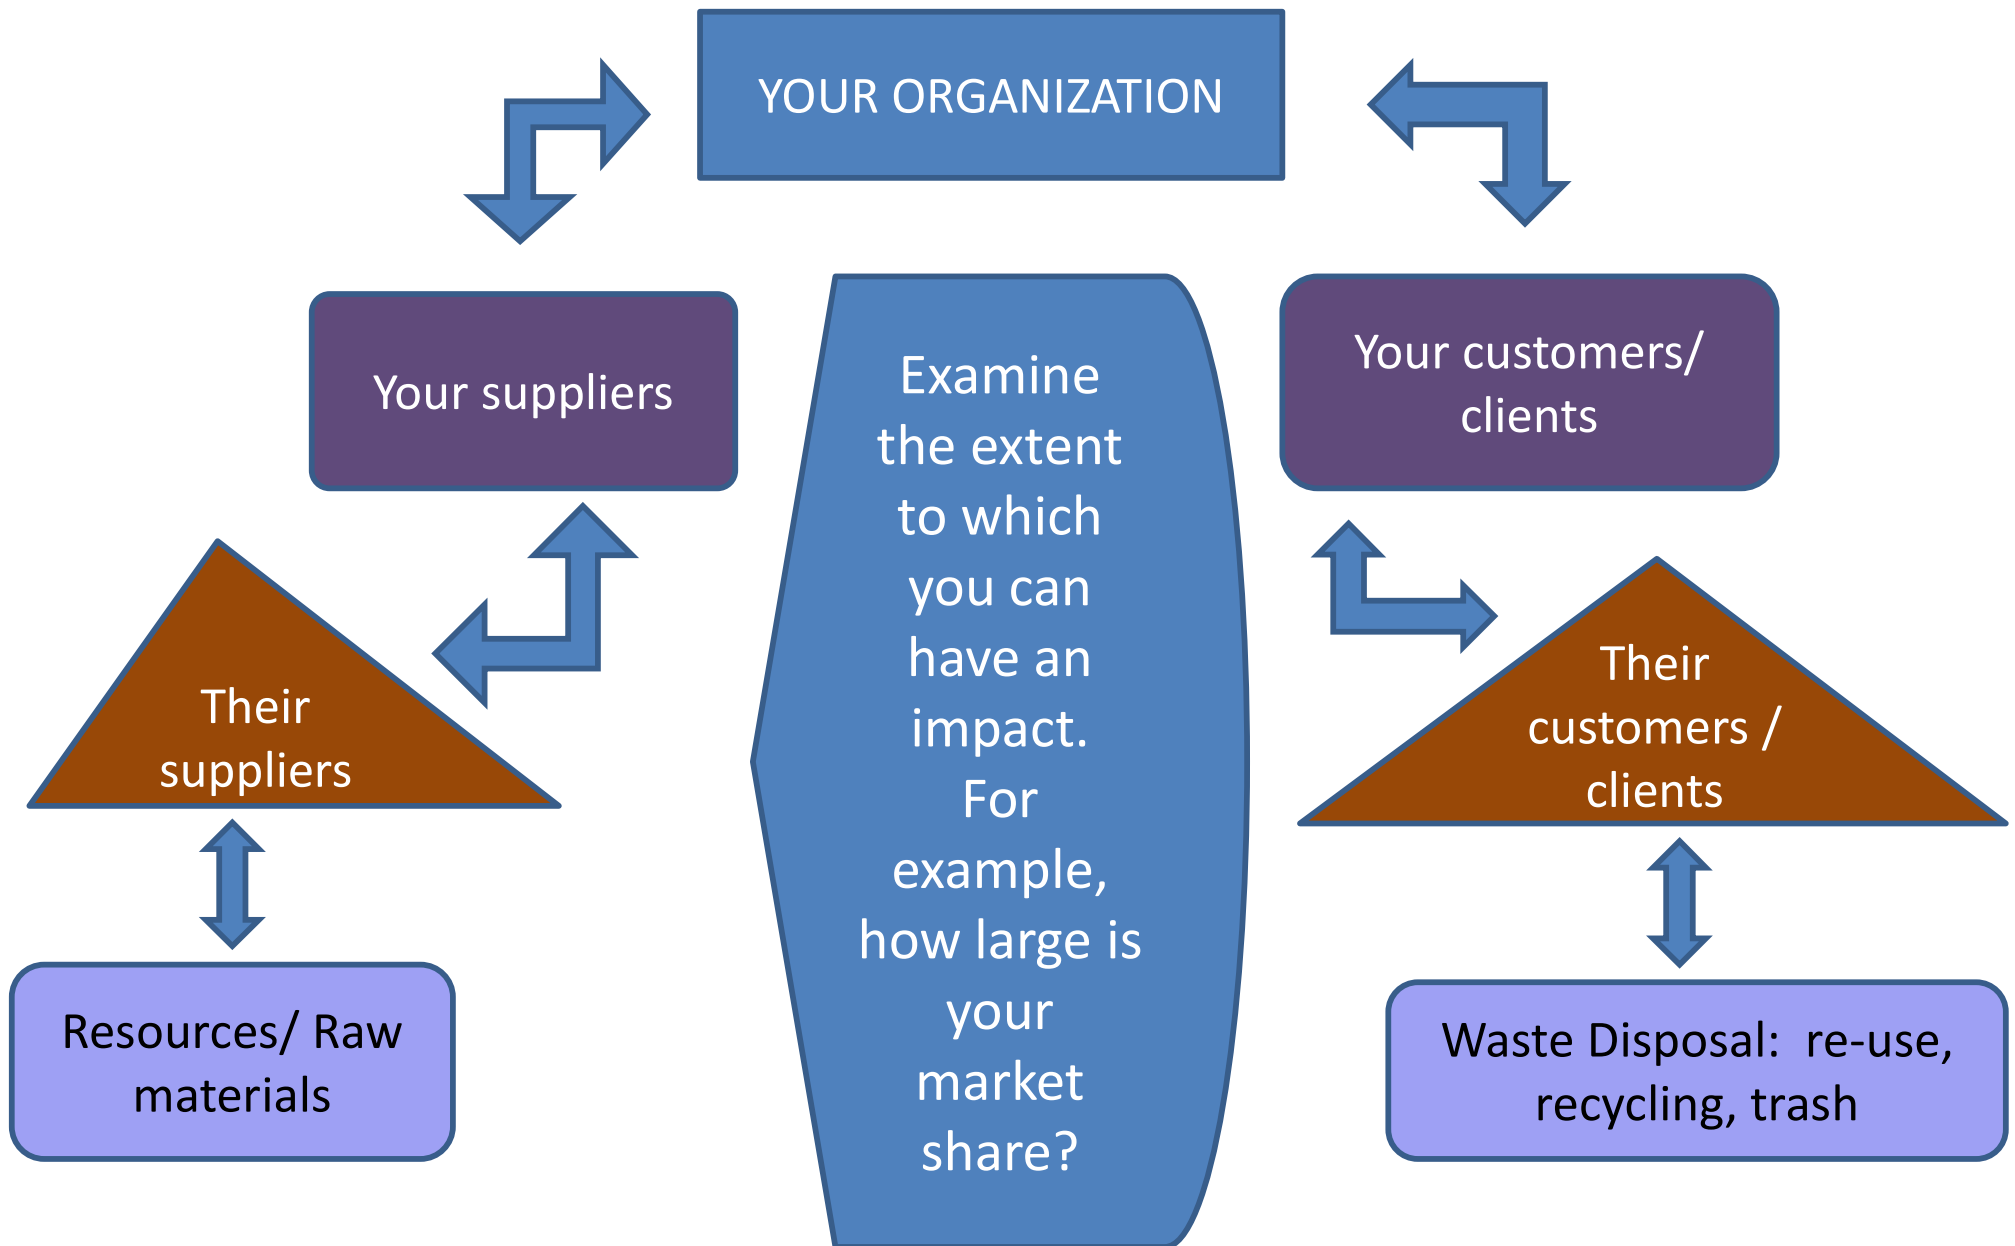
YOUR ORGANIZATION

Your suppliers

Examine the extent to which you can have an impact. For example, how large is your market share?

Your customers/ clients

Their suppliers

Their customers / clients

Resources/ Raw materials

Waste Disposal: re-use, recycling, trash